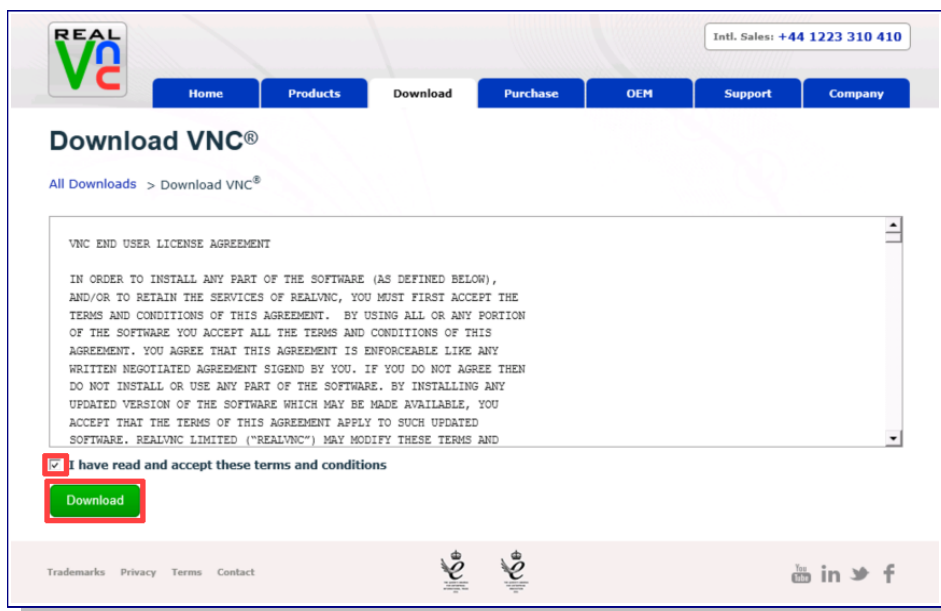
REAL VNC

Intl. Sales: +44 1223 310 410

Home Products Download Purchase OEM Support Company

Download VNC®

All Downloads > Download VNC®

VNC END USER LICENSE AGREEMENT

IN ORDER TO INSTALL ANY PART OF THE SOFTWARE (AS DEFINED BELOW), AND/OR TO RETAIN THE SERVICES OF REALVNC, YOU MUST FIRST ACCEPT THE TERMS AND CONDITIONS OF THIS AGREEMENT. BY USING ALL OR ANY PORTION OF THE SOFTWARE YOU ACCEPT ALL THE TERMS AND CONDITIONS OF THIS AGREEMENT. YOU AGREE THAT THIS AGREEMENT IS ENFORCEABLE LIKE ANY WRITTEN NEGOTIATED AGREEMENT SIGEND BY YOU. IF YOU DO NOT AGREE THEN DO NOT INSTALL OR USE ANY PART OF THE SOFTWARE. BY INSTALLING ANY UPDATED VERSION OF THE SOFTWARE WHICH MAY BE MADE AVAILABLE, YOU ACCEPT THAT THE TERMS OF THIS AGREEMENT APPLY TO SUCH UPDATED SOFTWARE. REALVNC LIMITED ("REALVNC") MAY MODIFY THESE TERMS AND

I have read and accept these terms and conditions

Download

Trademarks Privacy Terms Contact

You Tube in